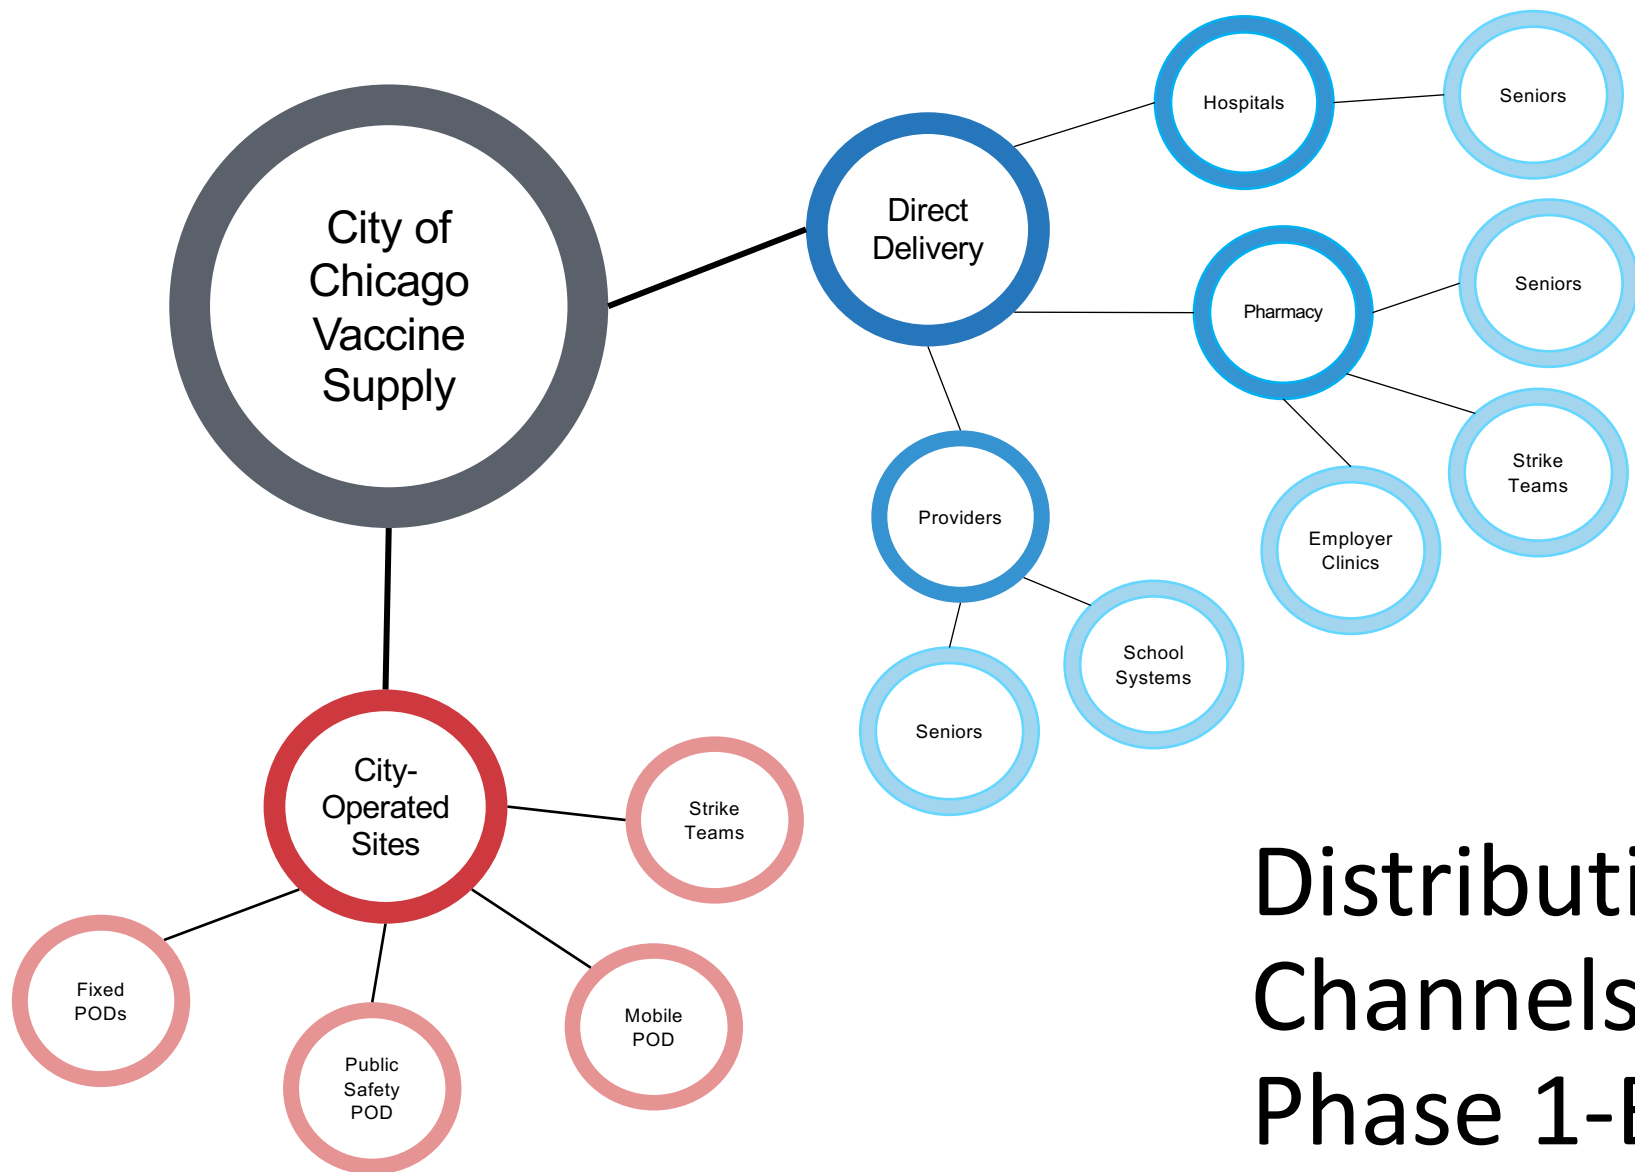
City of Chicago Vaccine Supply

Direct Delivery

Hospitals

Seniors

Pharmacy

Seniors

Strike Teams

Employer Clinics

Providers

School Systems

Seniors

City-Operated Sites

Strike Teams

Fixed PODs

Public Safety POD

Mobile POD

Distributi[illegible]
Channels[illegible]
Phase 1-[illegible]